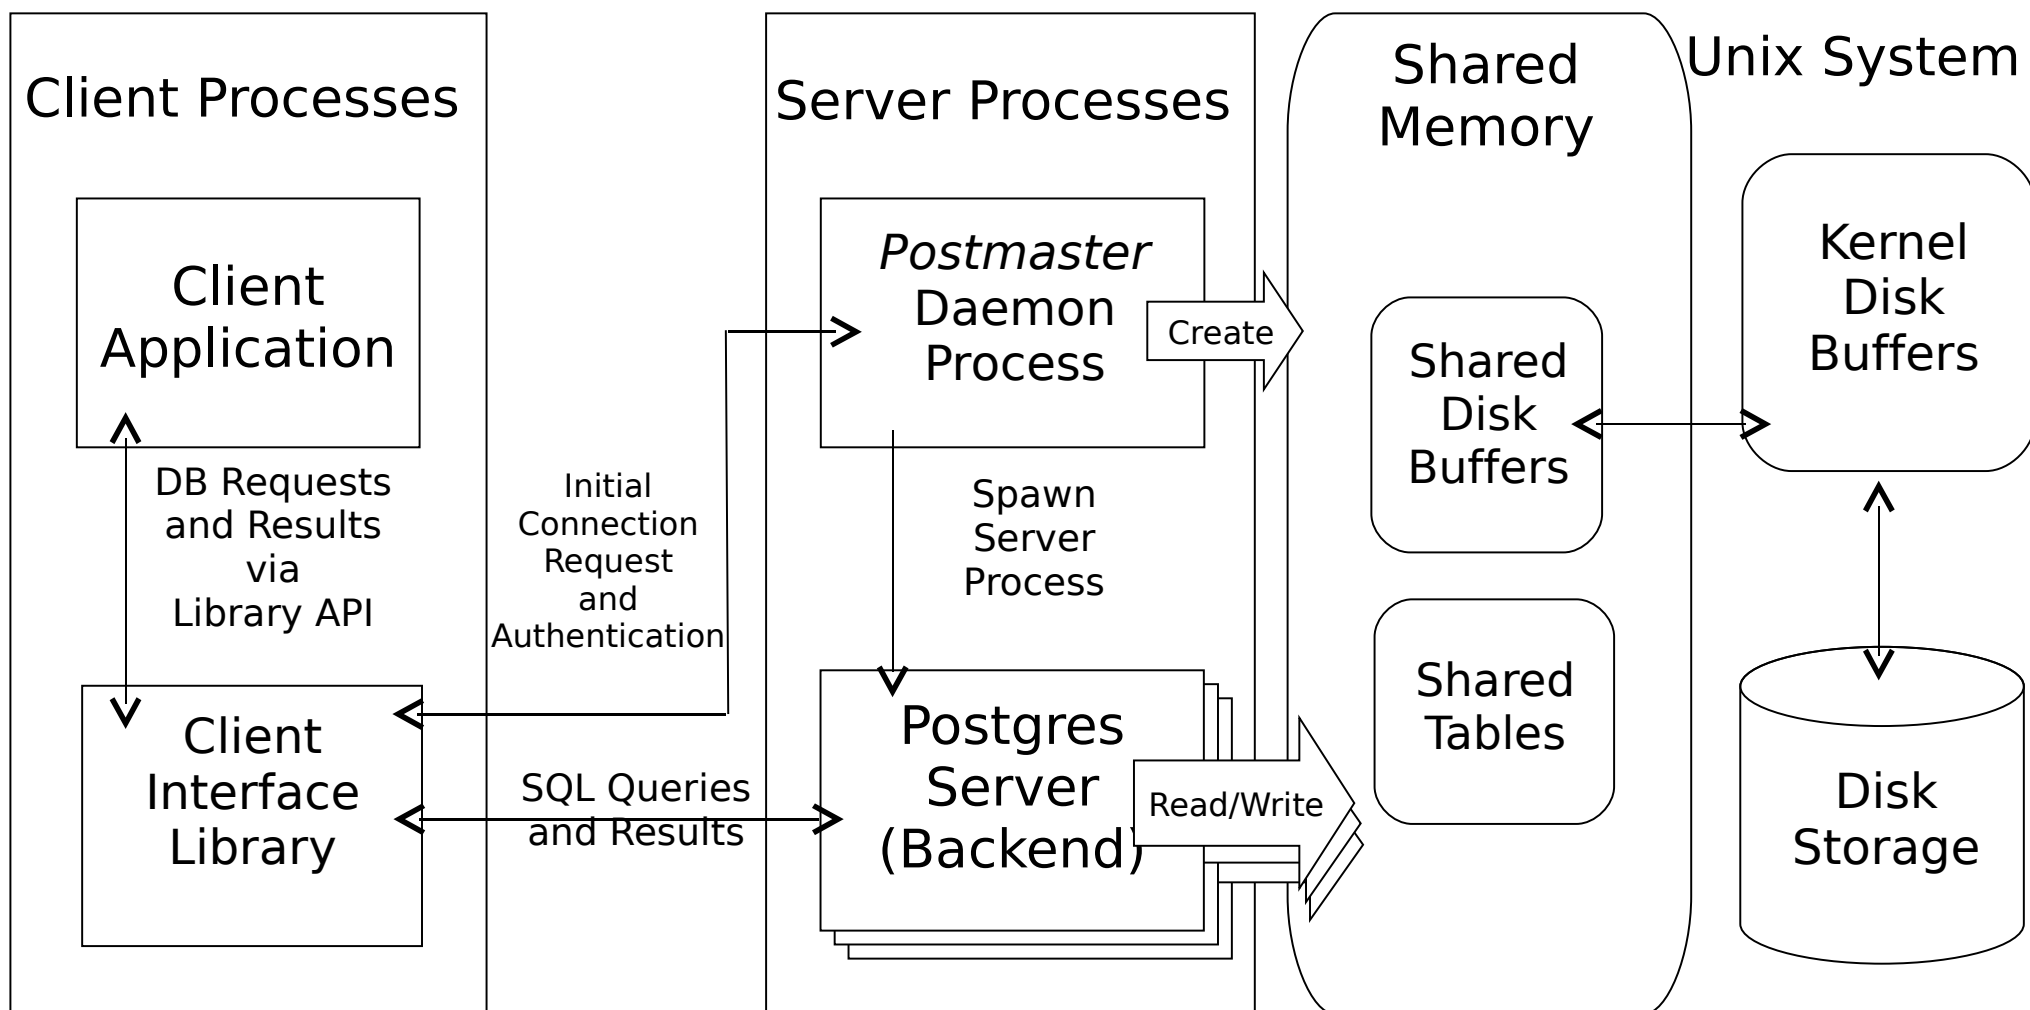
Client Processes

Client Application

DB Requests and Results via Library API

Client Interface Library

Initial Connection Request and Authentication

SQL Queries and Results

Server Processes

Postmaster Daemon Process

Create

Spawn Server Process

Postgres Server (Backend)

Read/Write

Shared Memory

Shared Disk Buffers

Shared Tables

Unix System

Kernel Disk Buffers

Disk Storage